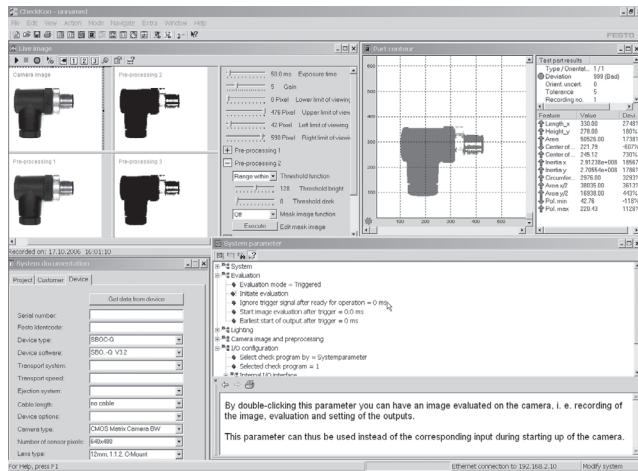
CheckKon - unnamed

File Edit View Action Mode Navigate Extra Window Help

FESTO

Live image

Camera image

Pre-processing 2

Pre-processing 1

Pre-processing 3

50.0 ms Exposure time

5 Gain

0 Pixel Lower limit of viewing

476 Pixel Upper limit of viewi

42 Pixel Left limit of viewing

590 Pixel Right limit of viewi

Pre-processing 1

Pre-processing 2

Range within Threshold function

128 Threshold bright

0 Threshold dark

Off Mask image function

Execute Edit mask image

Recorded on: 17.10.2006 16:01:10

Part contour

Test part results

| | |
|---|---|
| Type / Overlat... | 1 / 1 |
| Deviation | 999 (Bad) |
| Orient. uncert. | 0 |
| Tolerance | 5 |
| Recording no. | 1 |

| Feature | Value | Devi |
|---|---|---|
| Length_x | 330.00 | 2748 |
| Height_y | 278.00 | 180% |
| Area | 50526.00 | 17381 |
| Center of ... | 221.79 | -607 |
| Center of ... | 245.12 | 730% |
| Inertia x | 2.91238e+008 | 18667 |
| Inertia y | 2.70554e+008 | 17861 |
| Circumfer... | 2976.00 | 32931 |
| Area x/2 | 38035.00 | 36131 |
| Area y/2 | 16938.00 | 443% |
| Pol. min | 42.76 | -118 |
| Pol. max | 220.43 | 11287 |

System documentation

Project Customer Device

Get data from device

Serial number:

Festo identcode:

Device type: SBOC-Q

Device software: SBO...Q V3.2

Transport system:

Transport speed:

Ejection system:

Cable length: no cable

Device options:

Camera type: CMOS Matrix Camera BW

Number of sensor pixels: 640x480

Lens type: 12mm, 1:1.2, C-Mount

System parameter

System

Evaluation

Evaluation mode = Triggered

Initiate evaluation

Ignore trigger signal after ready for operation = 0 ms

Start image evaluation after trigger = 0.0 ms

Earliest start of output after trigger = 0 ms

Lighting

Camera image and preprocessing

I/O configuration

Select check program by = Systemparameter

Selected check program = 1

Internal I/O interface

By double-clicking this parameter you can have an image evaluated on the camera, i. e. recording of the image, evaluation and setting of the outputs.

This parameter can thus be used instead of the corresponding input during starting up of the camera.

For Help, press F1

Ethernet connection to 192.168.2.10

Modify system